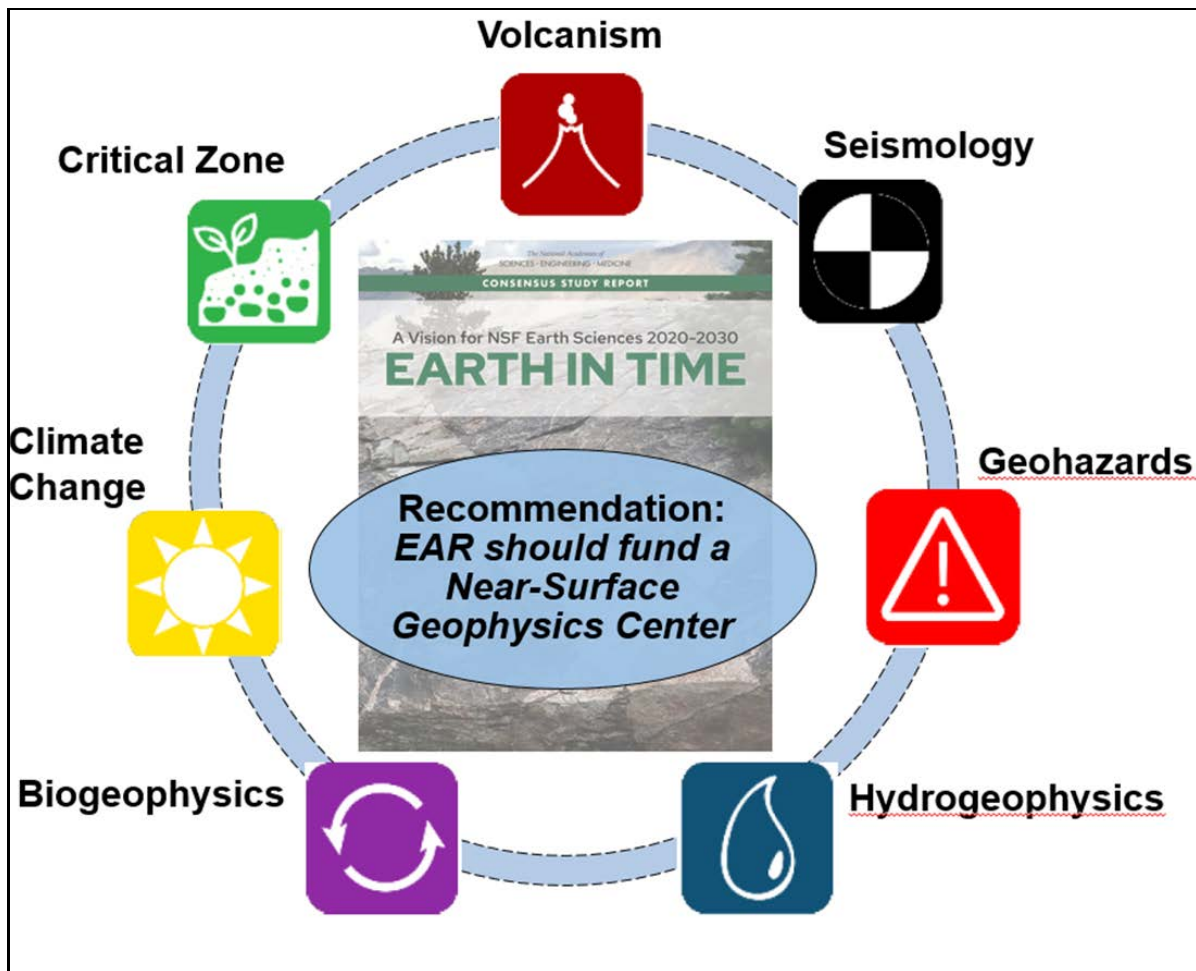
Volcanism

Critical Zone

Seismology

The National Academies of SCIENCES · ENGINEERING · MEDICINE

CONSENSUS STUDY REPORT

A Vision for NSF Earth Sciences 2020-2030

EARTH IN TIME

Climate Change

Geohazards

Recommendation: *EAR should fund a Near-Surface Geophysics Center*

Biogeophysics

Hydrogeophysics